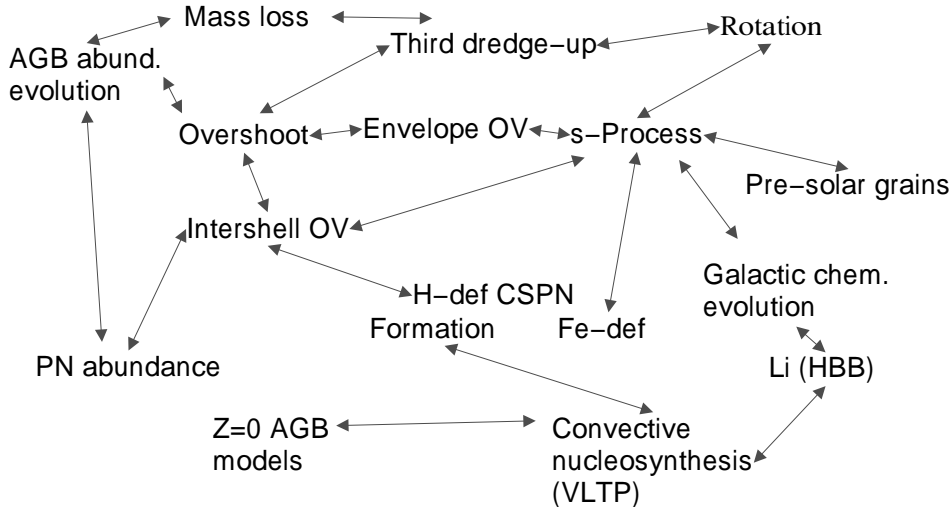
Mass loss

AGB abund. evolution

Third dredge−up

Rotation

Overshoot

Envelope OV

s−Process

Pre−solar grains

Intershell OV

Galactic chem. evolution

H−def CSPN Formation

Fe−def

PN abundance

Li (HBB)

Z=0 AGB models

Convective nucleosynthesis (VLTP)